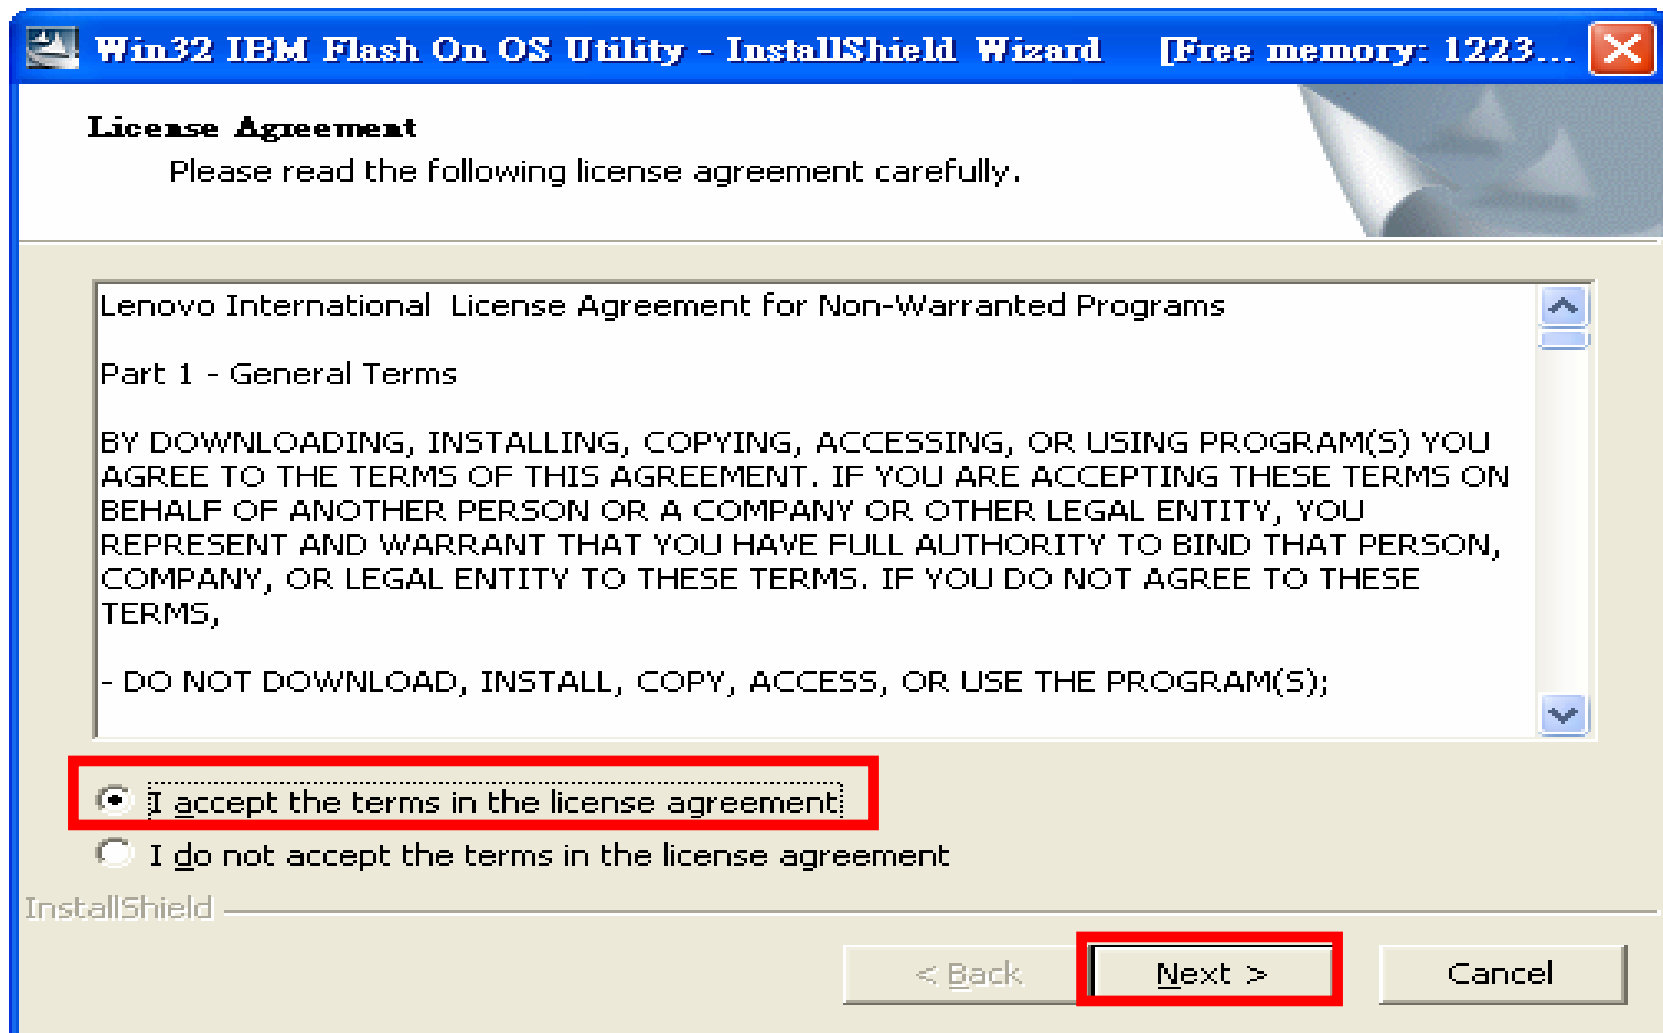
Win32 IBM Flash On OS Utility - InstallShield Wizard [Free memory: 1223...

License Agreement

Please read the following license agreement carefully.

Lenovo International License Agreement for Non-Warranted Programs

Part 1 - General Terms

BY DOWNLOADING, INSTALLING, COPYING, ACCESSING, OR USING PROGRAM(S) YOU AGREE TO THE TERMS OF THIS AGREEMENT. IF YOU ARE ACCEPTING THESE TERMS ON BEHALF OF ANOTHER PERSON OR A COMPANY OR OTHER LEGAL ENTITY, YOU REPRESENT AND WARRANT THAT YOU HAVE FULL AUTHORITY TO BIND THAT PERSON, COMPANY, OR LEGAL ENTITY TO THESE TERMS. IF YOU DO NOT AGREE TO THESE TERMS,

- DO NOT DOWNLOAD, INSTALL, COPY, ACCESS, OR USE THE PROGRAM(S);

I accept the terms in the license agreement

I do not accept the terms in the license agreement

InstallShield

< Back

Next >

Cancel